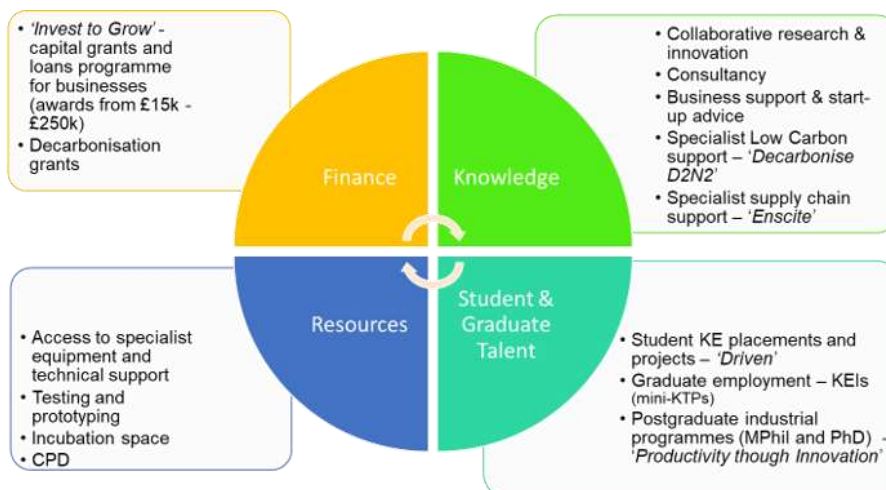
• 'Invest to Grow' - capital grants and loans programme for businesses (awards from £15k - £250k)
• Decarbonisation grants

• Collaborative research & innovation
• Consultancy
• Business support & start-up advice
• Specialist Low Carbon support – 'Decarbonise D2N2'
• Specialist supply chain support – 'Enscite'

Finance

Knowledge

Resources

Student & Graduate Talent

• Access to specialist equipment and technical support
• Testing and prototyping
• Incubation space
• CPD

• Student KE placements and projects – 'Driven'
• Graduate employment – KEIs (mini-KTPs)
• Postgraduate industrial programmes (MPhil and PhD) - 'Productivity though Innovation'